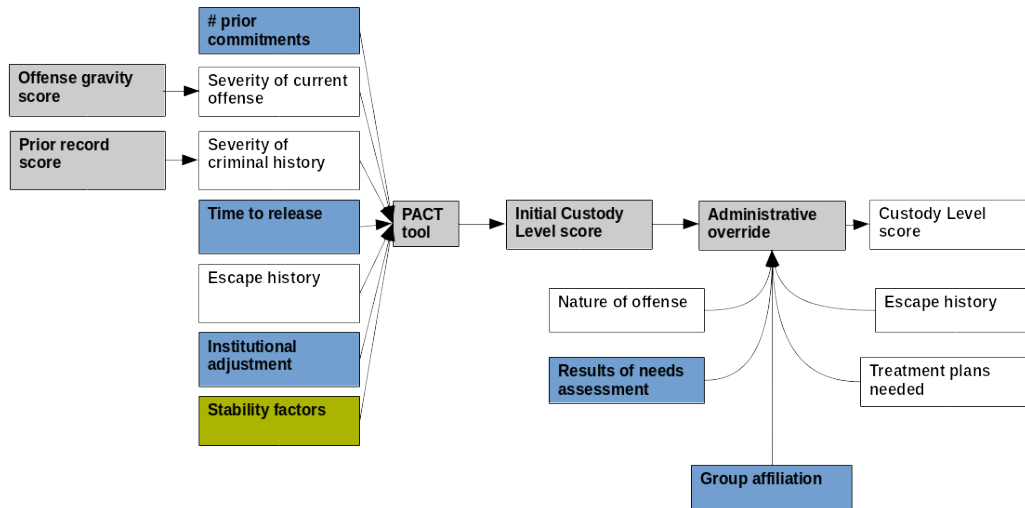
# prior commitments

Offense gravity score

Severity of current offense

Prior record score

Severity of criminal history

Time to release

Escape history

Institutional adjustment

Stability factors

PACT tool

Initial Custody Level score

Administrative override

Custody Level score

Nature of offense

Escape history

Results of needs assessment

Treatment plans needed

Group affiliation